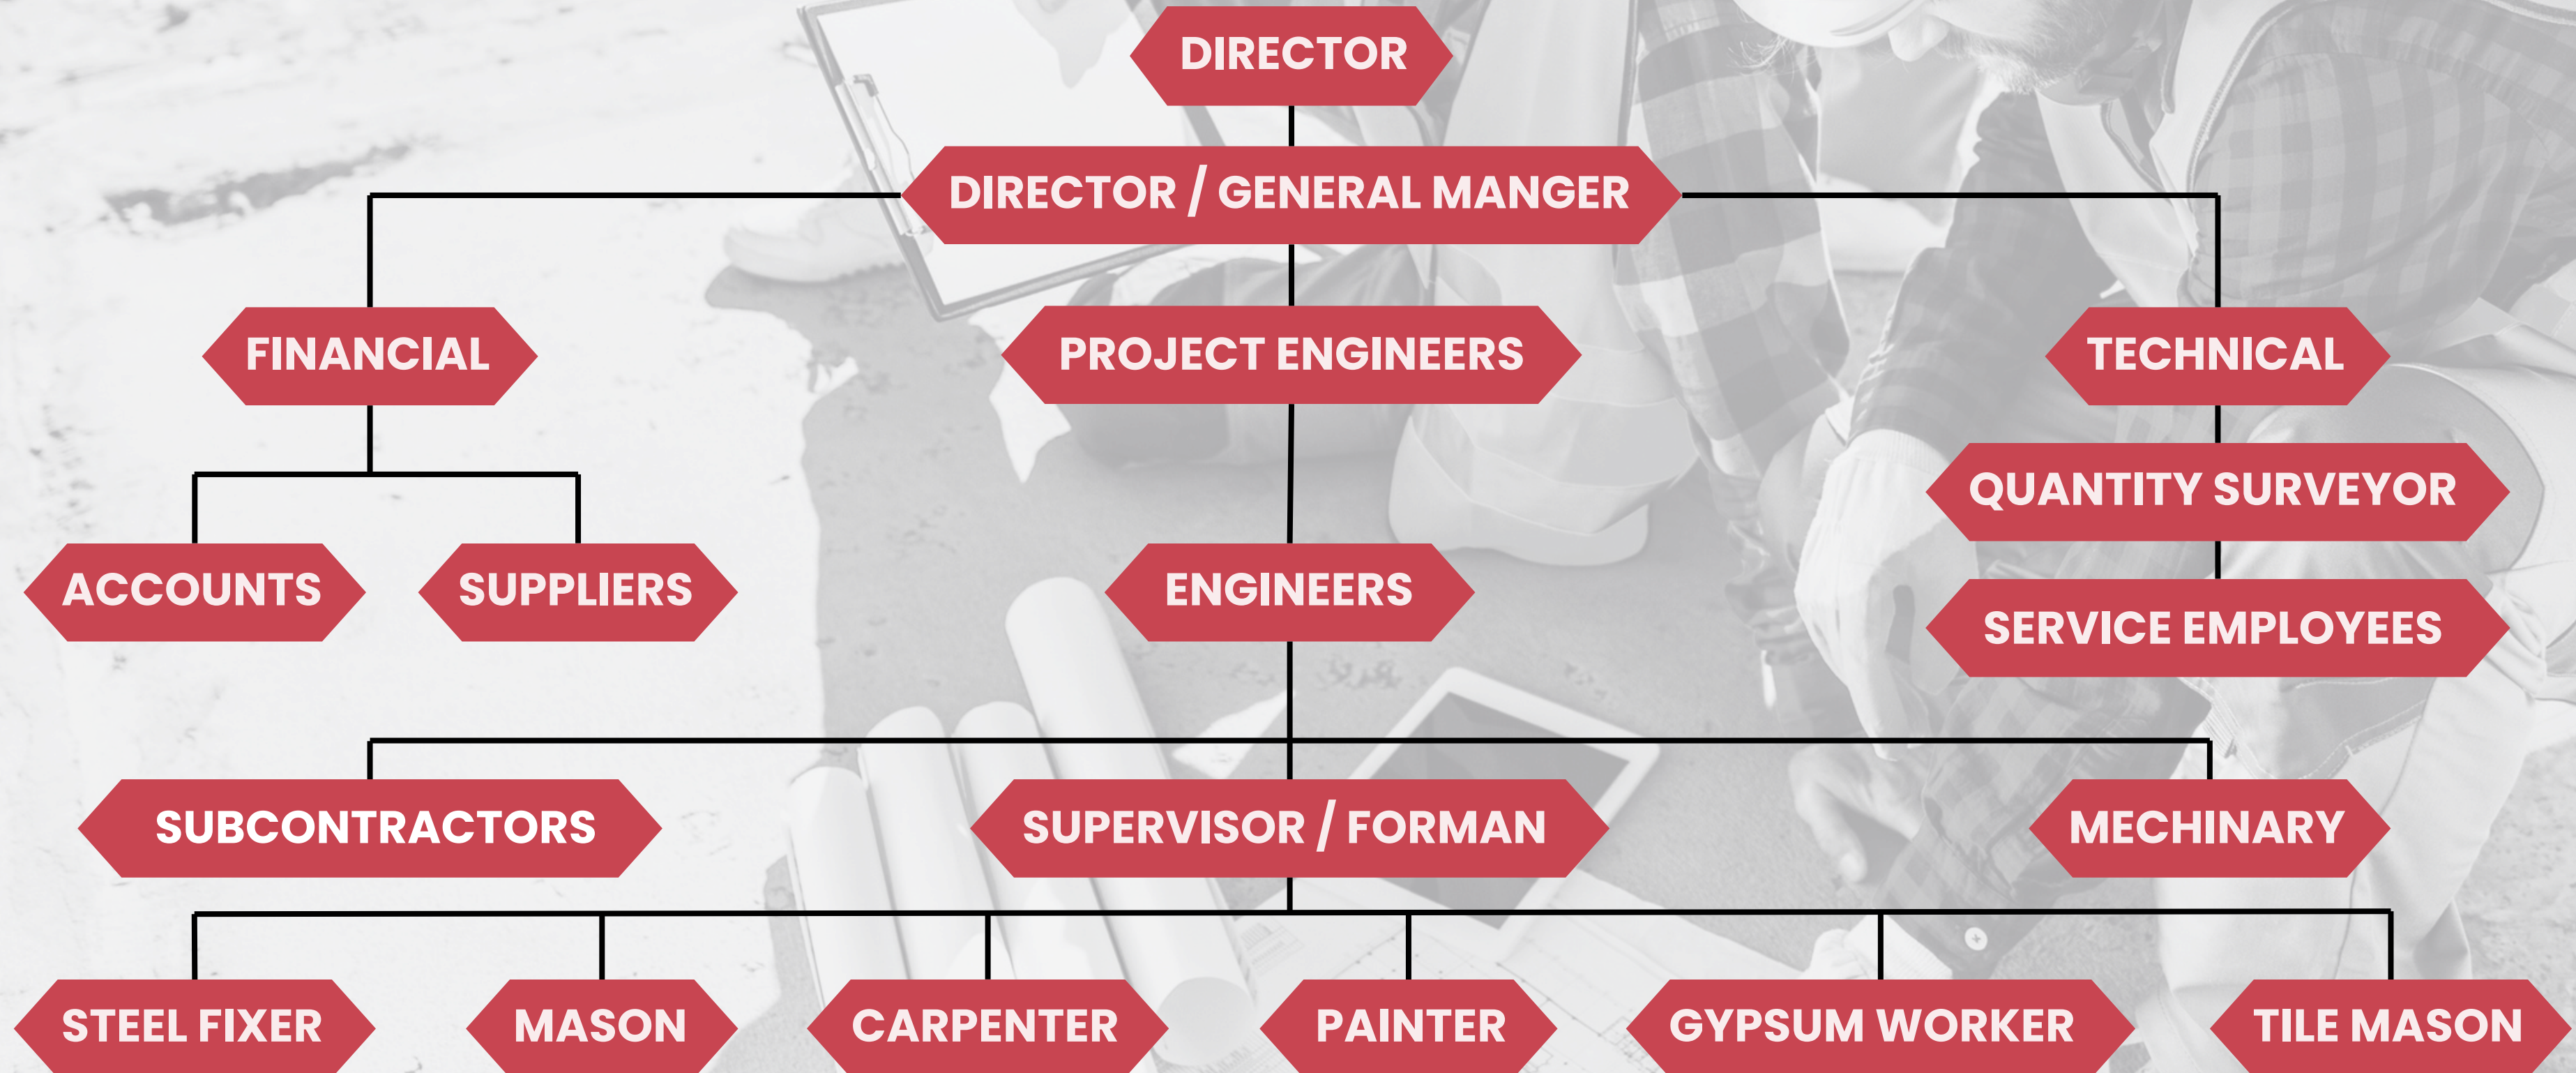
DIRECTOR

DIRECTOR / GENERAL MANGER

FINANCIAL

PROJECT ENGINEERS

TECHNICAL

QUANTITY SURVEYOR

ACCOUNTS

SUPPLIERS

ENGINEERS

SERVICE EMPLOYEES

SUBCONTRACTORS

SUPERVISOR / FORMAN

MECHINARY

STEEL FIXER

MASON

CARPENTER

PAINTER

GYPSUM WORKER

TILE MASON